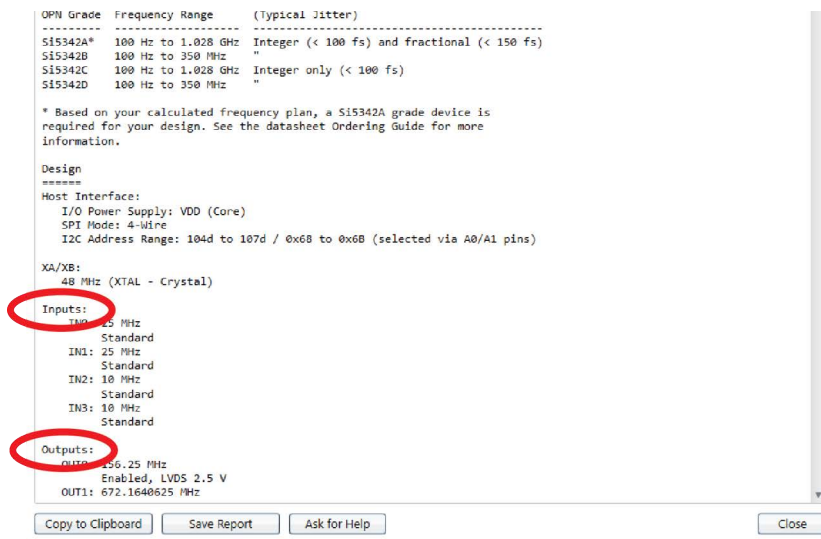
OPN Grade  Frequency Range       (Typical Jitter)
---------  -------------------  -----------------------------------------
Si5342A*   100 Hz to 1.028 GHz  Integer (< 100 fs) and fractional (< 150 fs)
Si5342B    100 Hz to 350 MHz    "
Si5342C    100 Hz to 1.028 GHz  Integer only (< 100 fs)
Si5342D    100 Hz to 350 MHz    "

* Based on your calculated frequency plan, a Si5342A grade device is required for your design. See the datasheet Ordering Guide for more information.

Design
======
Host Interface:
   I/O Power Supply: VDD (Core)
   SPI Mode: 4-Wire
   I2C Address Range: 104d to 107d / 0x68 to 0x6B (selected via A0/A1 pins)

XA/XB:
   48 MHz (XTAL - Crystal)

Inputs:
    IN0: 25 MHz
         Standard
    IN1: 25 MHz
         Standard
    IN2: 10 MHz
         Standard
    IN3: 10 MHz
         Standard

Outputs:
   OUT0: 156.25 MHz
         Enabled, LVDS 2.5 V
   OUT1: 672.1640625 MHz

Copy to Clipboard   Save Report   Ask for Help   Close